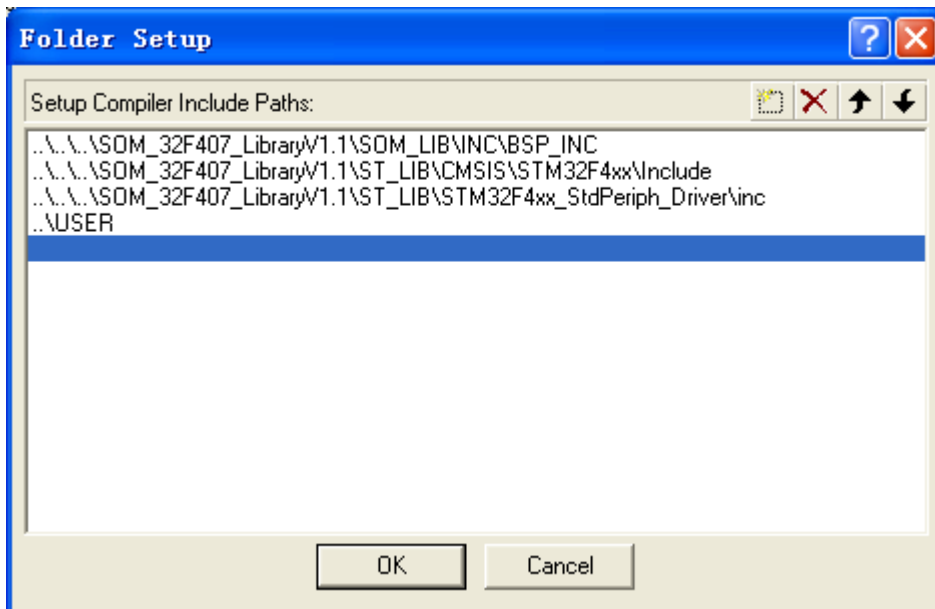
Folder Setup

Setup Compiler Include Paths:

..\..\..\SOM_32F407_LibraryV1.1\SOM_LIB\INC\BSP_INC
..\..\..\SOM_32F407_LibraryV1.1\ST_LIB\CMSIS\STM32F4xx\Include
..\..\..\SOM_32F407_LibraryV1.1\ST_LIB\STM32F4xx_StdPeriph_Driver\inc
..\USER

OK
Cancel